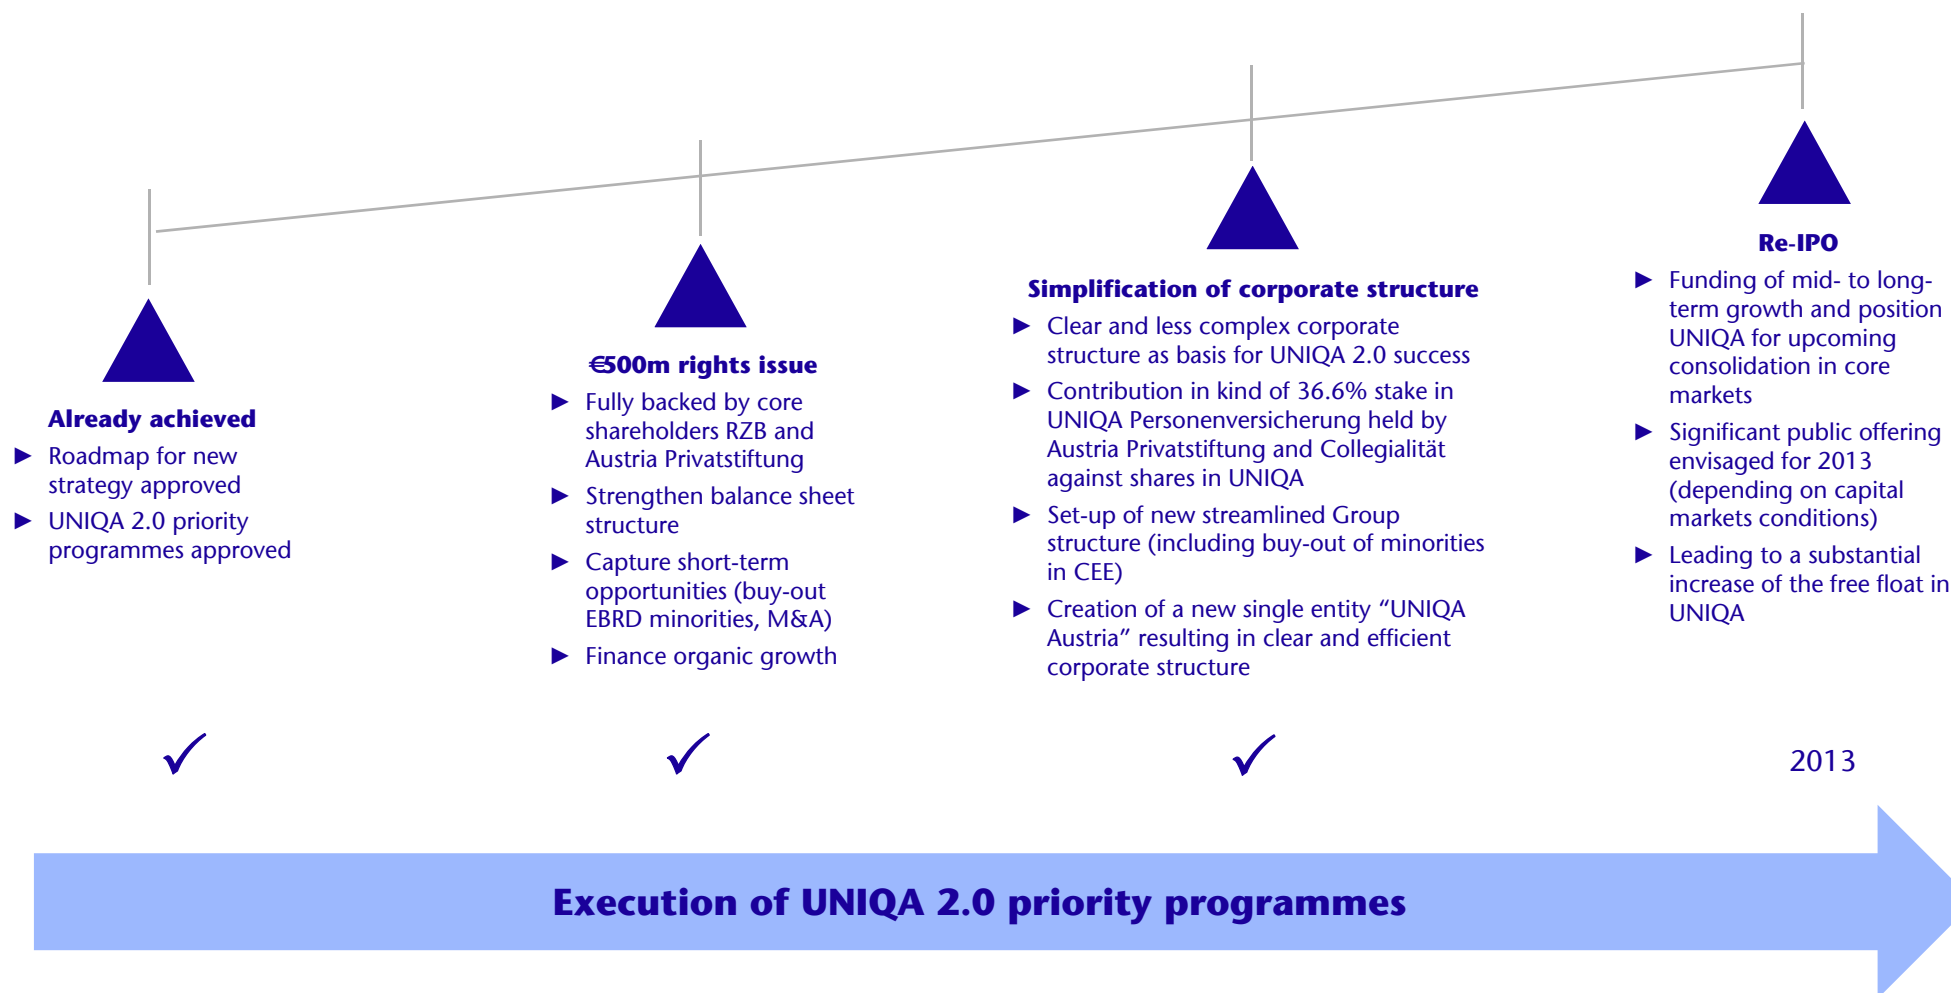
Already achieved

▶ Roadmap for new strategy approved

▶ UNIQA 2.0 priority programmes approved

✓

€500m rights issue

▶ Fully backed by core shareholders RZB and Austria Privatstiftung

▶ Strengthen balance sheet structure

▶ Capture short-term opportunities (buy-out EBRD minorities, M&A)

▶ Finance organic growth

✓

Simplification of corporate structure

▶ Clear and less complex corporate structure as basis for UNIQA 2.0 success

▶ Contribution in kind of 36.6% stake in UNIQA Personenversicherung held by Austria Privatstiftung and Collegialität against shares in UNIQA

▶ Set-up of new streamlined Group structure (including buy-out of minorities in CEE)

▶ Creation of a new single entity “UNIQA Austria” resulting in clear and efficient corporate structure

✓

Re-IPO

▶ Funding of mid- to long-term growth and position UNIQA for upcoming consolidation in core markets

▶ Significant public offering envisaged for 2013 (depending on capital markets conditions)

▶ Leading to a substantial increase of the free float in UNIQA

2013

Execution of UNIQA 2.0 priority programmes